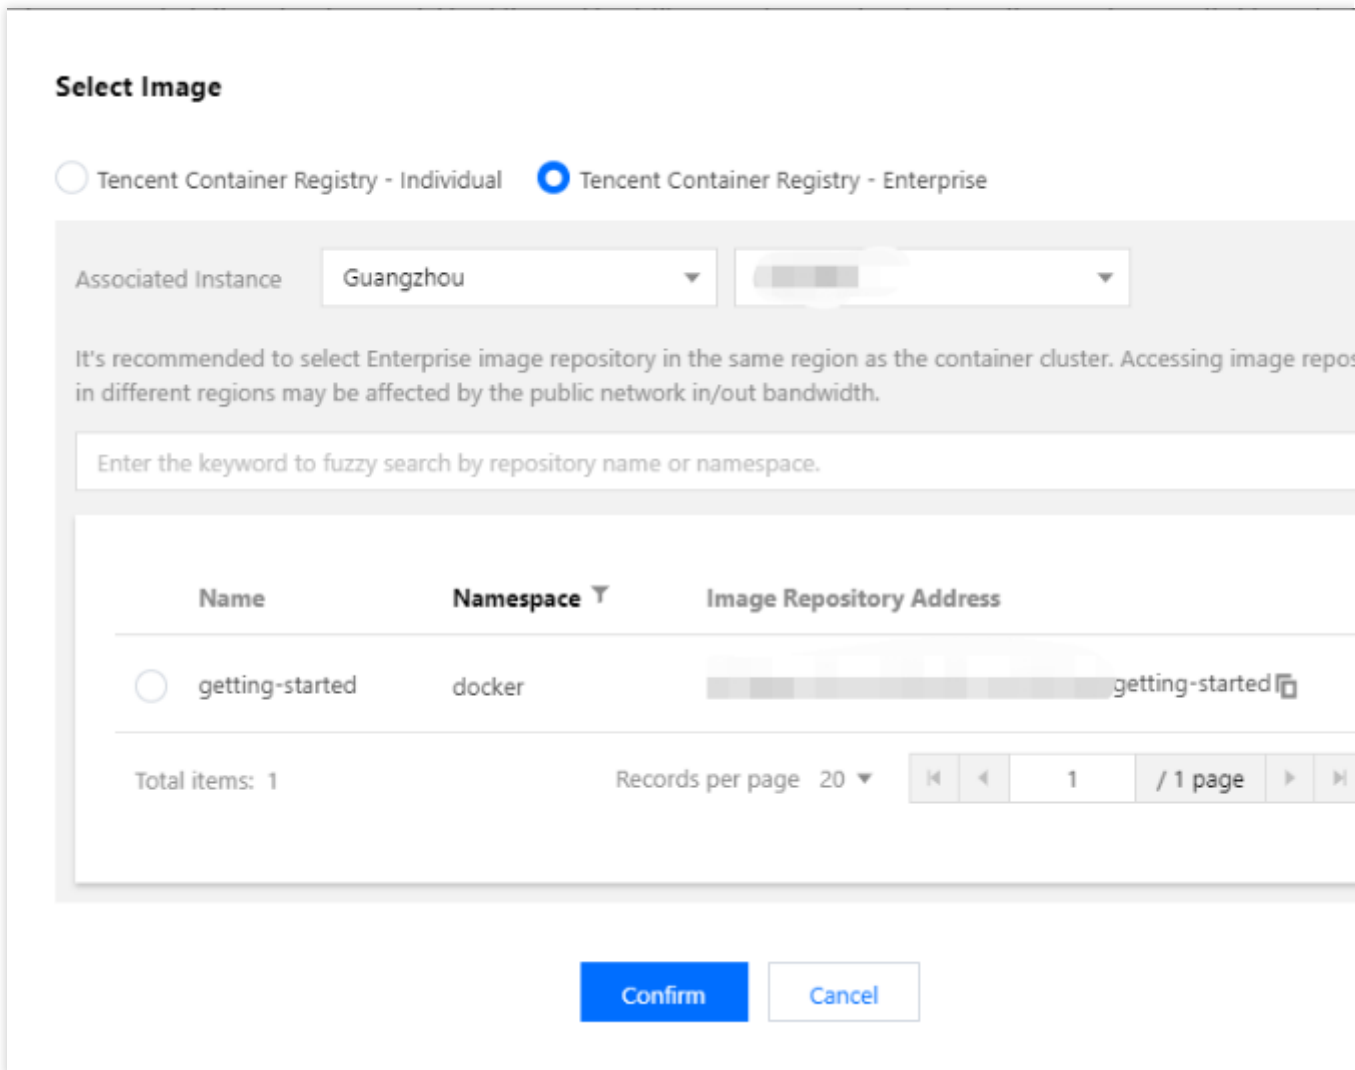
Select Image

Tencent Container Registry - Individual Tencent Container Registry - Enterprise

Associated Instance Guangzhou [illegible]

It's recommended to select Enterprise image repository in the same region as the container cluster. Accessing image repos in different regions may be affected by the public network in/out bandwidth.

Enter the keyword to fuzzy search by repository name or namespace.

| Name | Namespace | Image Repository Address |
|---|---|---|
| getting-started | docker | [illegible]getting-started |

Total items: 1 Records per page 20 1 / 1 page

Confirm Cancel